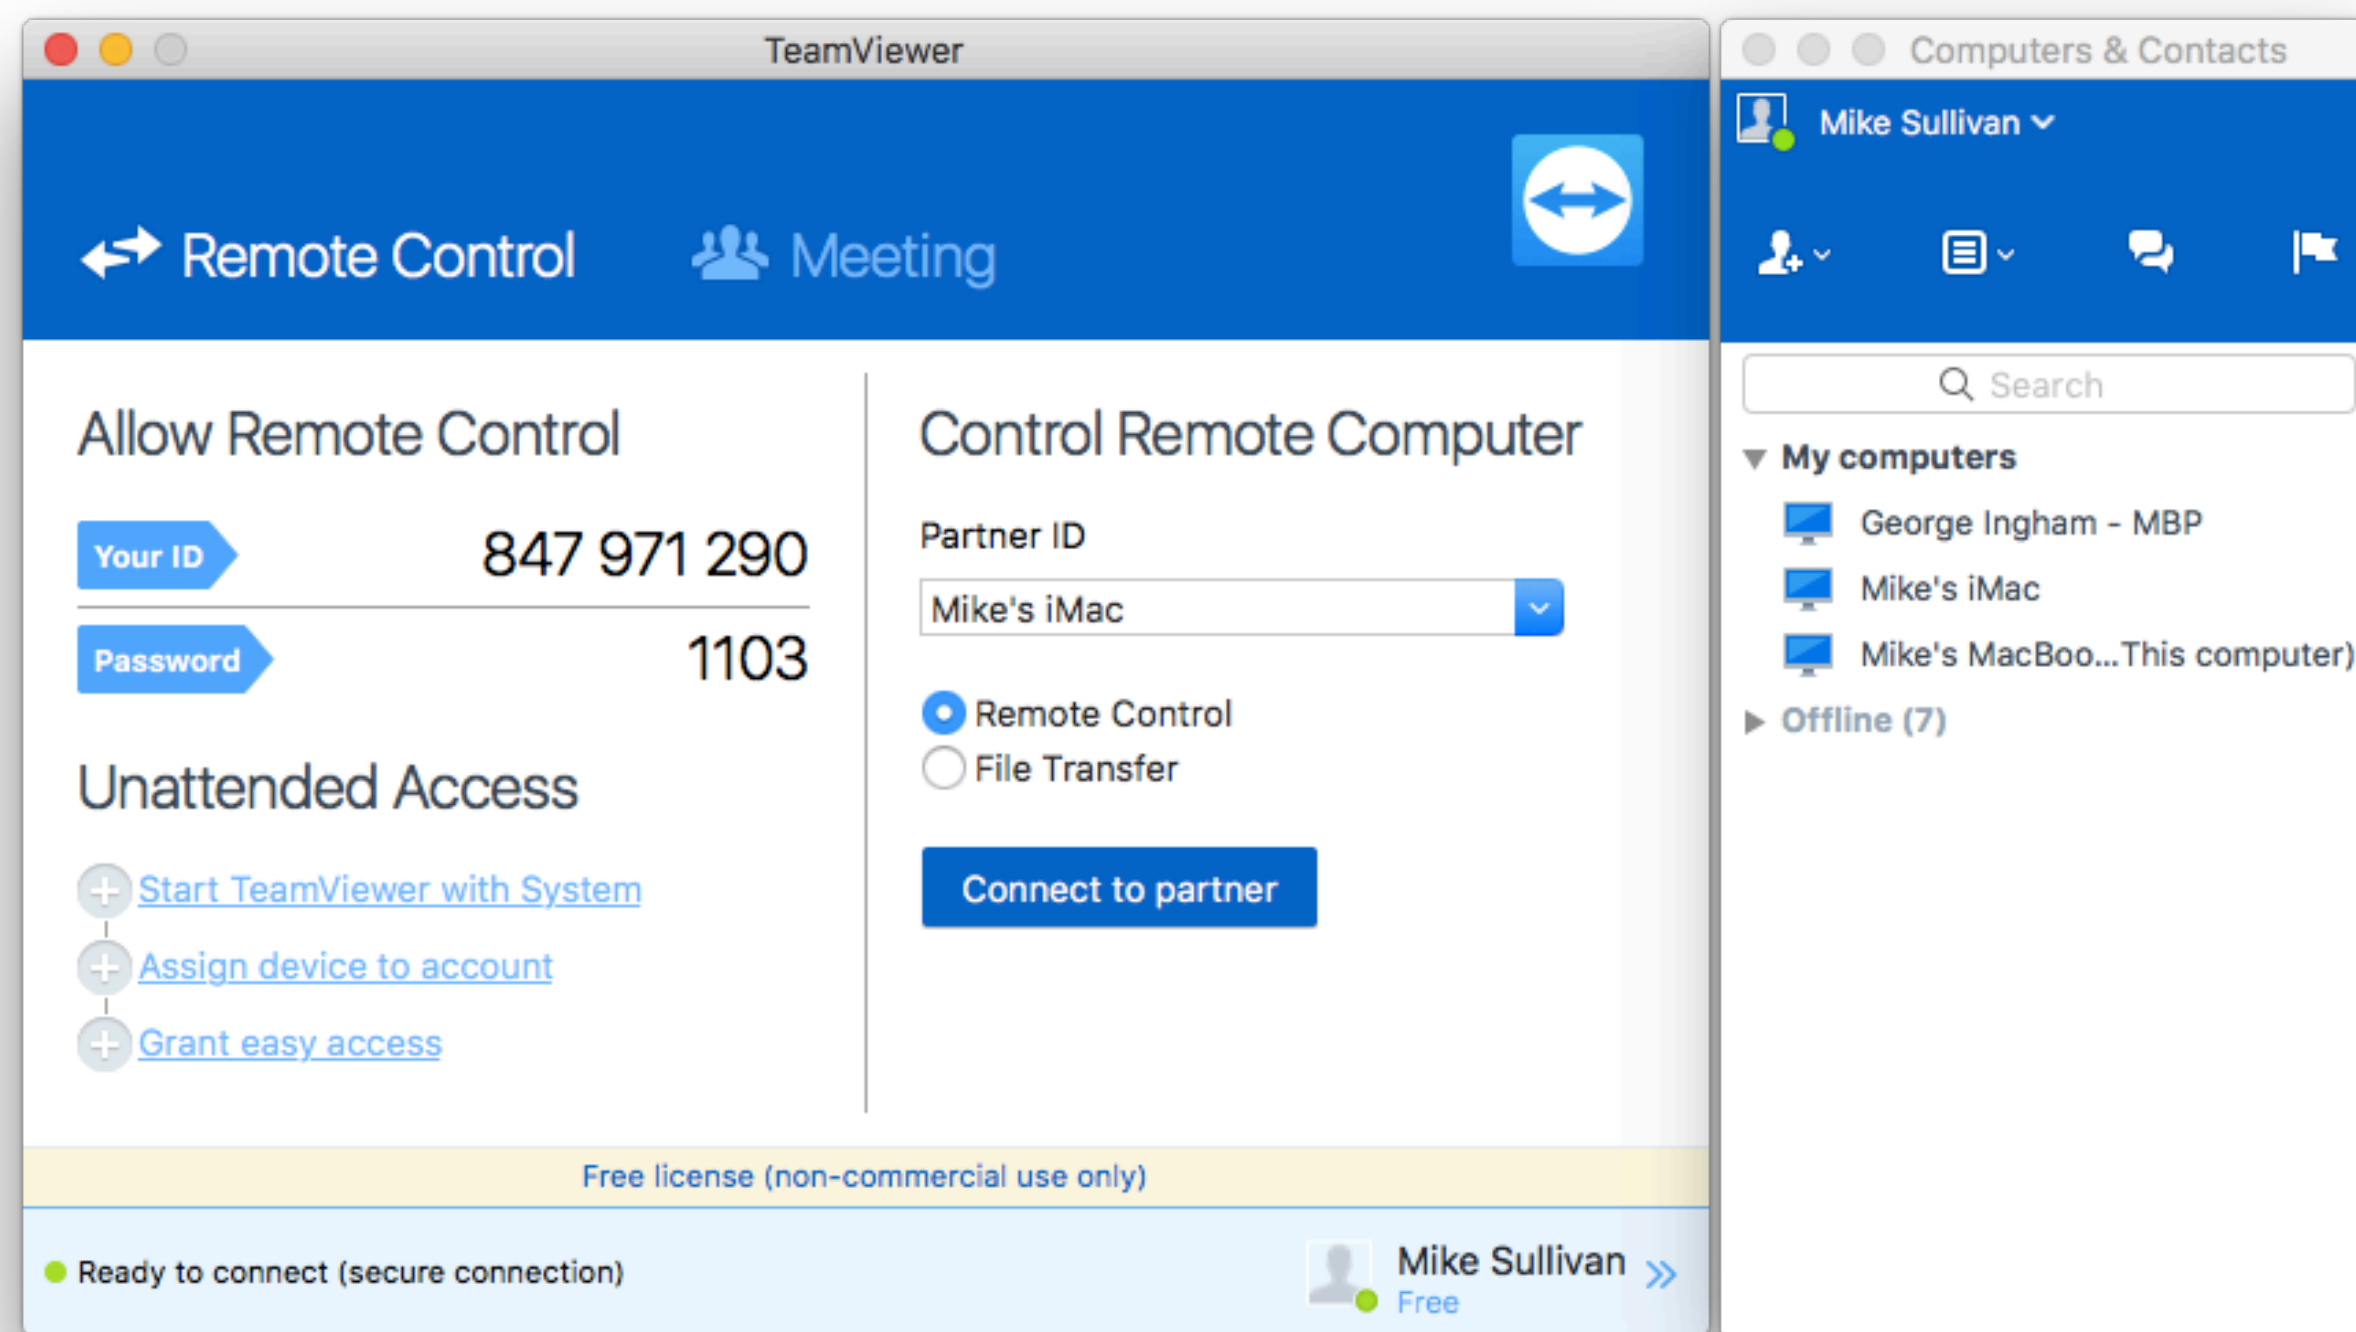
TeamViewer

Remote Control Meeting

Allow Remote Control

Your ID 847 971 290

Password 1103

Unattended Access

Start TeamViewer with System

Assign device to account

Grant easy access

Control Remote Computer

Partner ID

Mike's iMac

Remote Control

File Transfer

Connect to partner

Free license (non-commercial use only)

Ready to connect (secure connection)

Mike Sullivan
Free

Computers & Contacts

Mike Sullivan

Search

My computers

George Ingham - MBP

Mike's iMac

Mike's MacBoo...This computer)

Offline (7)